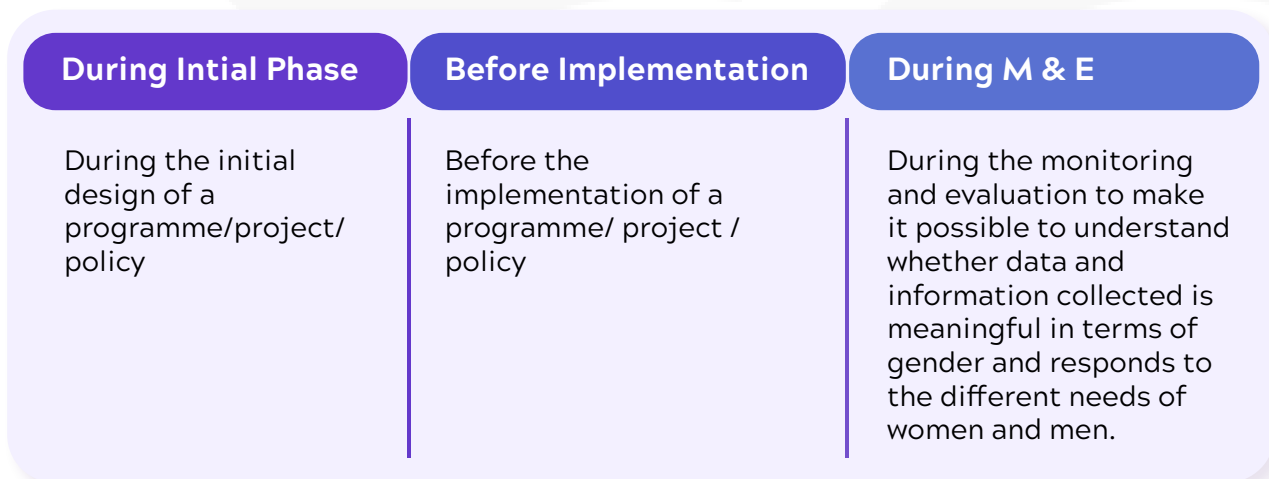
| During Intial Phase | Before Implementation | During M & E |
|---|---|---|
| During the initial design of a programme/project/ policy | Before the implementation of a programme/ project / policy | During the monitoring and evaluation to make it possible to understand whether data and information collected is meaningful in terms of gender and responds to the different needs of women and men. |